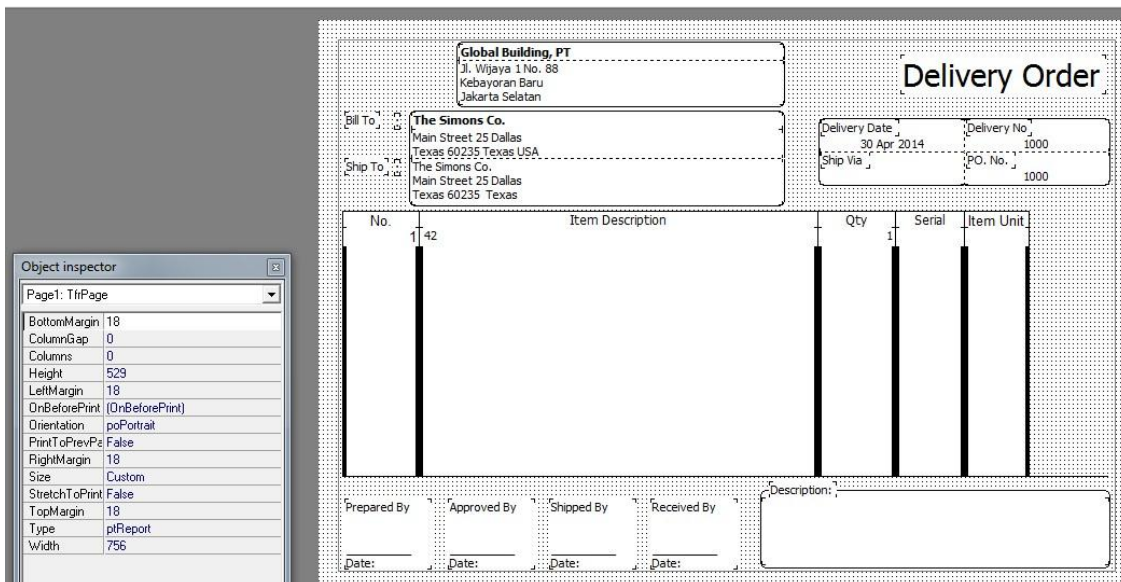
Global Building, PT
Jl. Wijaya 1 No. 88
Kebayoran Baru
Jakarta Selatan

Delivery Order

Bill To
The Simons Co.
Main Street 25 Dallas
Texas 60235 Texas USA

Ship To
The Simons Co.
Main Street 25 Dallas
Texas 60235 Texas

Delivery Date
30 Apr 2014
Delivery No
1000
Ship Via
PO. No.
1000

| No. | Item Description | Qty | Serial | Item Unit |
|---|---|---|---|---|
| 1 | 42 | 1 | | |

Prepared By
Date:
Approved By
Date:
Shipped By
Date:
Received By
Date:
Description:

Object inspector
Page1: TfrPage

| | |
|---|---|
| BottomMargin | 18 |
| ColumnGap | 0 |
| Columns | 0 |
| Height | 529 |
| LeftMargin | 18 |
| OnBeforePrint | (OnBeforePrint) |
| Orientation | poPortrait |
| PrintToPrevPa | False |
| RightMargin | 18 |
| Size | Custom |
| StretchToPrint | False |
| TopMargin | 18 |
| Type | ptReport |
| Width | 756 |